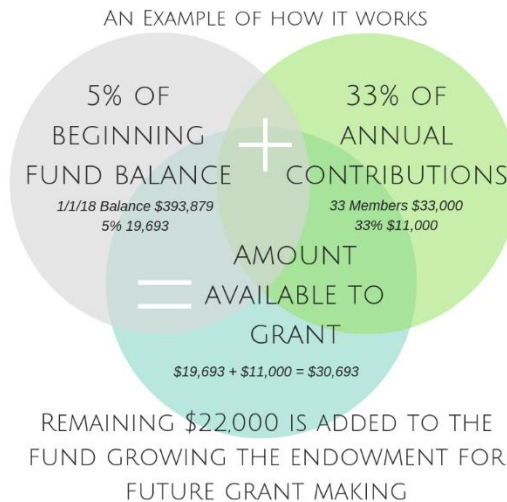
AN EXAMPLE OF HOW IT WORKS

5% OF BEGINNING FUND BALANCE

1/1/18 Balance $393,879
5% 19,693

+

33% OF ANNUAL CONTRIBUTIONS

33 Members $33,000
33% $11,000

=

AMOUNT AVAILABLE TO GRANT

$19,693 + $11,000 = $30,693

REMAINING $22,000 IS ADDED TO THE FUND GROWING THE ENDOWMENT FOR FUTURE GRANT MAKING